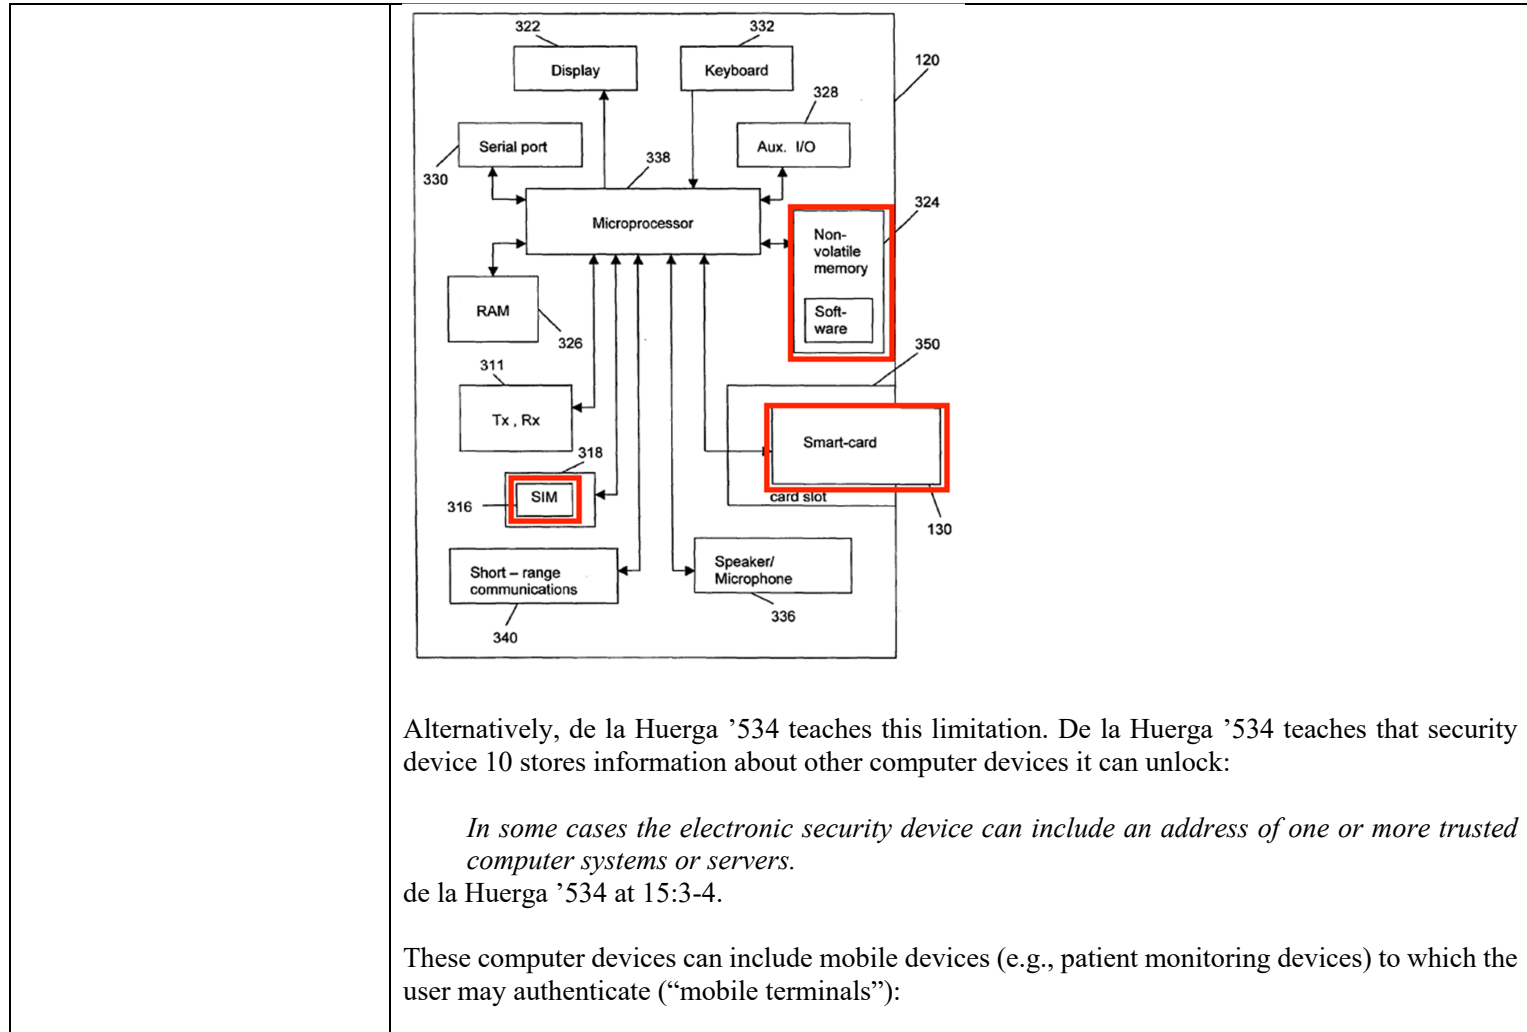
322
Display
332
Keyboard
120
328
Serial port
Aux. I/O
330
338
Microprocessor
324
Non-volatile memory
Soft-ware
RAM
326
350
311
Tx , Rx
Smart-card
318
card slot
316
SIM
130
Short – range communications
Speaker/ Microphone
340
336

Alternatively, de la Huerga ’534 teaches this limitation. De la Huerga ’534 teaches that security device 10 stores information about other computer devices it can unlock:

*In some cases the electronic security device can include an address of one or more trusted computer systems or servers.*
de la Huerga ’534 at 15:3-4.

These computer devices can include mobile devices (e.g., patient monitoring devices) to which the user may authenticate (“mobile terminals”):